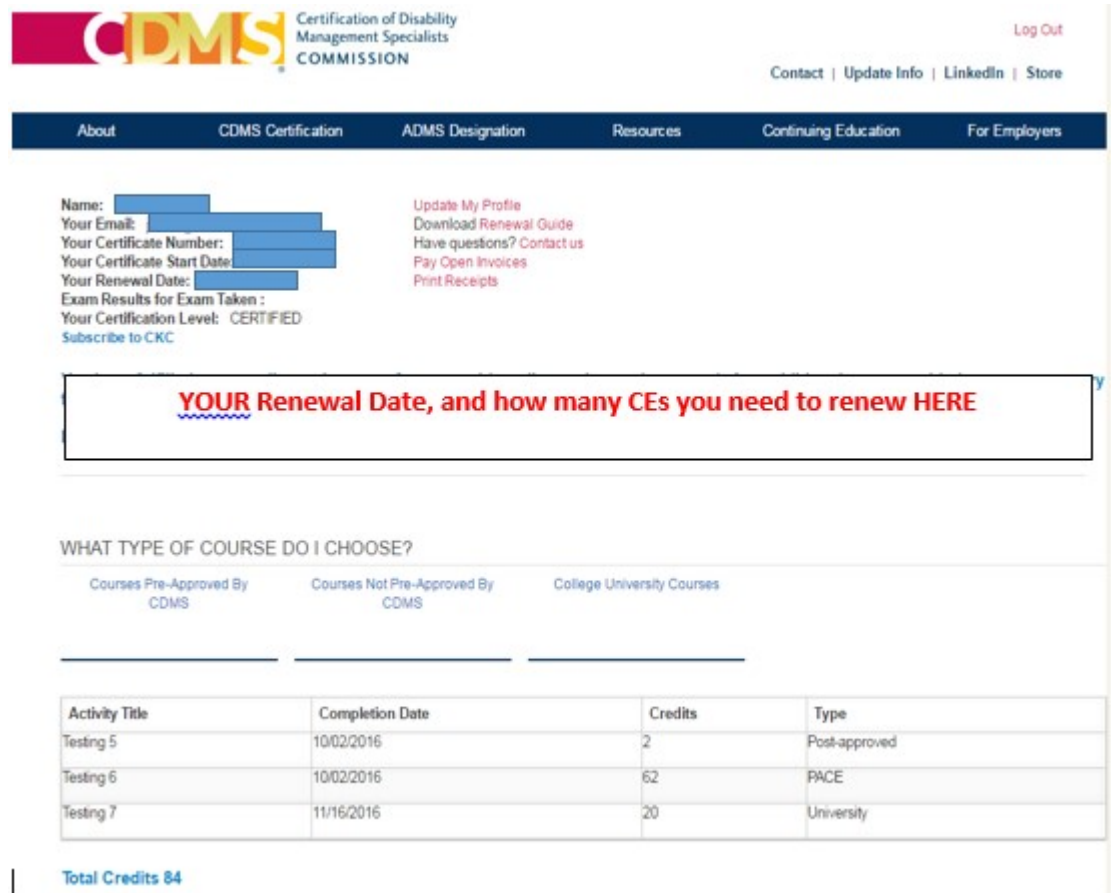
CDMS Certification of Disability Management Specialists COMMISSION

Log Out

Contact | Update Info | LinkedIn | Store

About | CDMS Certification | ADMS Designation | Resources | Continuing Education | For Employers

Name:
Your Email:
Your Certificate Number:
Your Certificate Start Date:
Your Renewal Date:
Exam Results for Exam Taken :
Your Certification Level: CERTIFIED
Subscribe to CKC

Update My Profile
Download Renewal Guide
Have questions? Contact us
Pay Open Invoices
Print Receipts

YOUR Renewal Date, and how many CEs you need to renew HERE

WHAT TYPE OF COURSE DO I CHOOSE?

Courses Pre-Approved By CDMS

Courses Not Pre-Approved By CDMS

College University Courses

| Activity Title | Completion Date | Credits | Type |
|---|---|---|---|
| Testing 5 | 10/02/2016 | 2 | Post-approved |
| Testing 6 | 10/02/2016 | 62 | PACE |
| Testing 7 | 11/16/2016 | 20 | University |

Total Credits 84